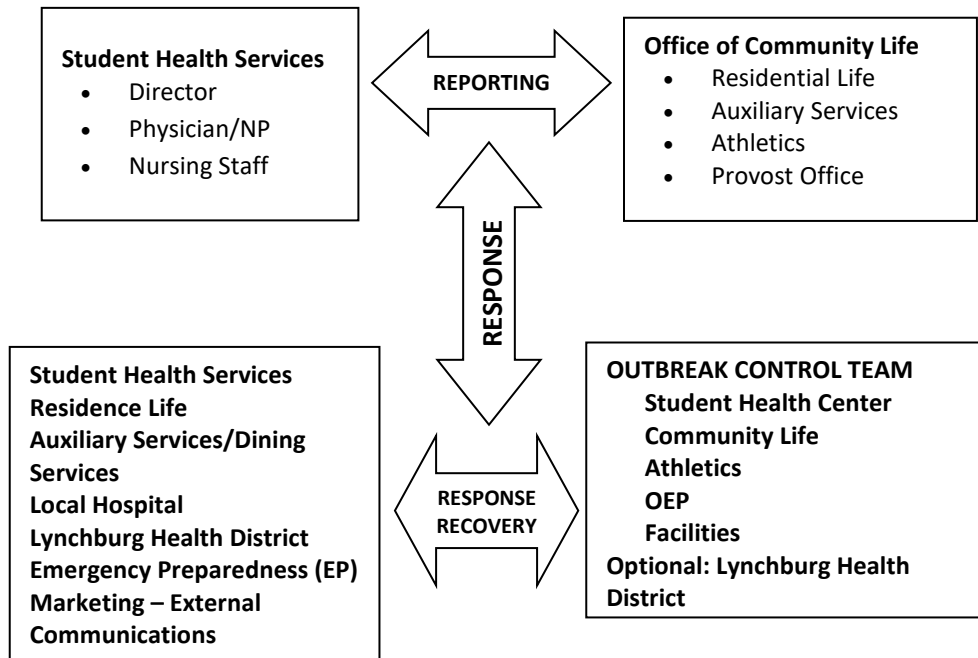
**Student Health Services**
- Director
- Physician/NP
- Nursing Staff

REPORTING

**Office of Community Life**
- Residential Life
- Auxiliary Services
- Athletics
- Provost Office

RESPONSE

**Student Health Services**
**Residence Life**
**Auxiliary Services/Dining Services**
**Local Hospital**
**Lynchburg Health District**
**Emergency Preparedness (EP)**
**Marketing – External Communications**

RESPONSE RECOVERY

**OUTBREAK CONTROL TEAM**
**Student Health Center**
**Community Life**
**Athletics**
**OEP**
**Facilities**
**Optional: Lynchburg Health District**